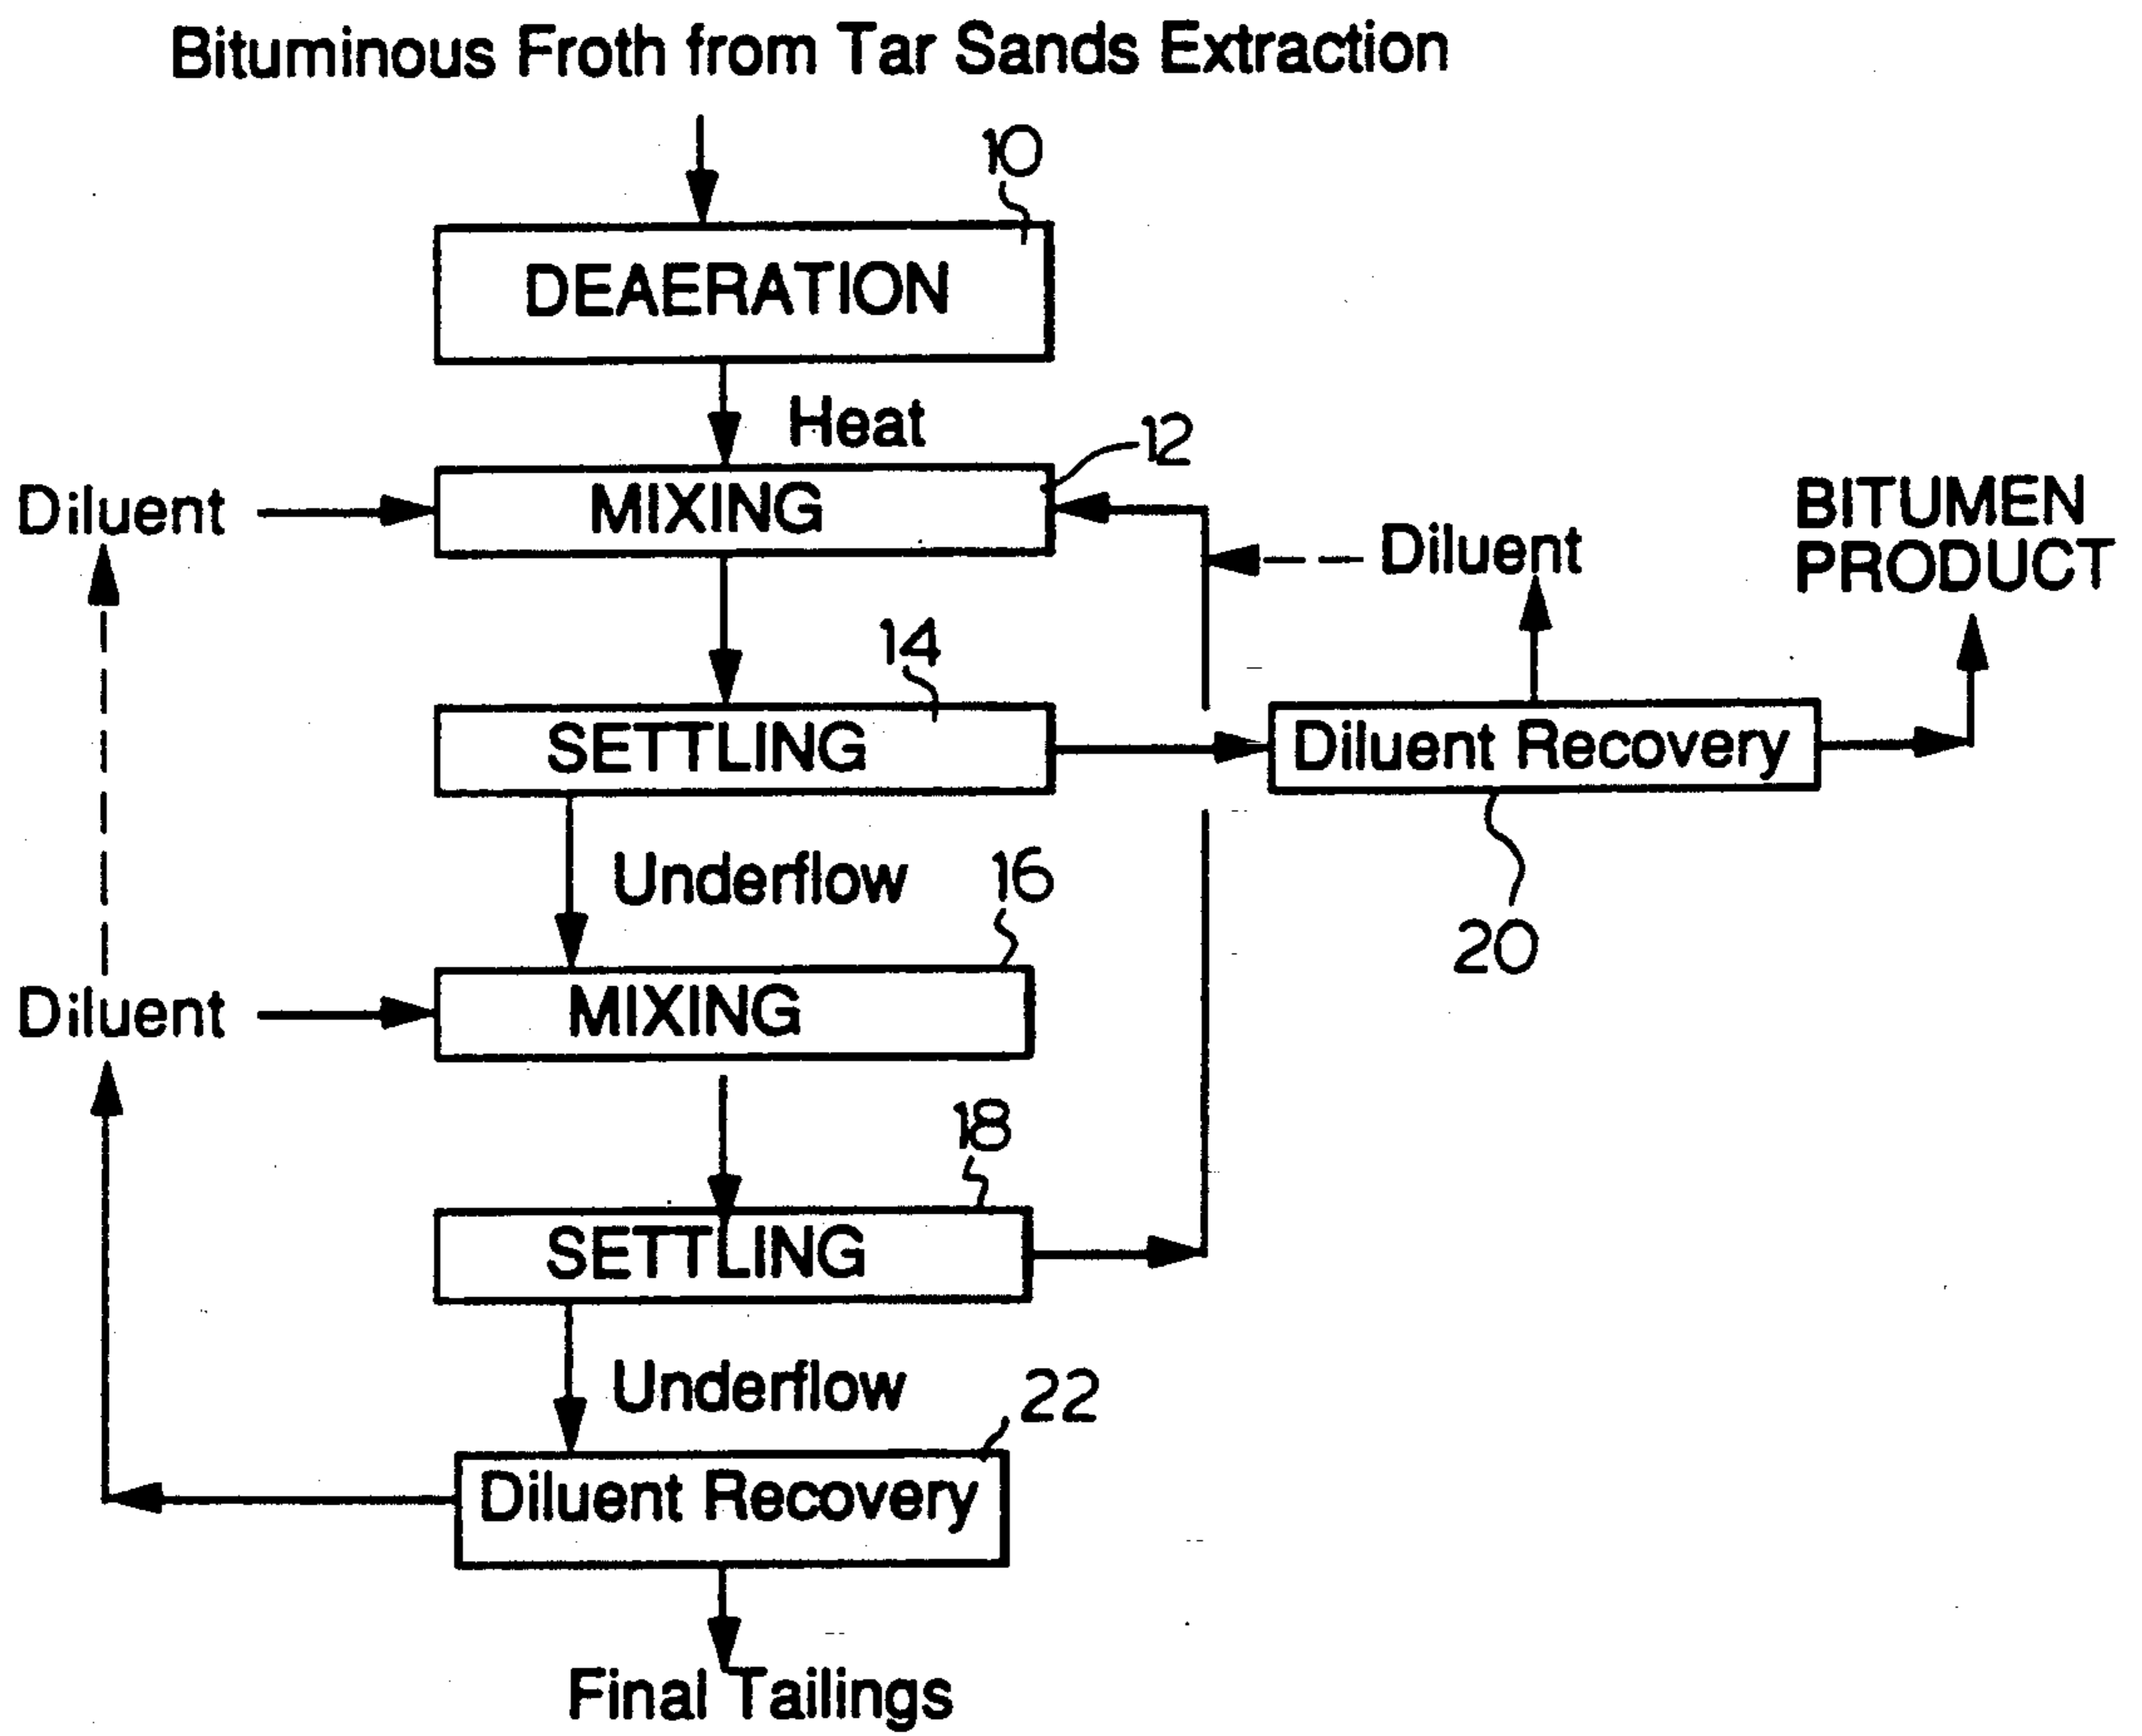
Bituminous Froth from Tar Sands Extraction

10

DEAERATION

Heat

12

Diluent

MIXING

Diluent

BITUMEN PRODUCT

14

SETTLING

Diluent Recovery

20

Underflow

16

Diluent

MIXING

18

SETTLING

Underflow

22

Diluent Recovery

Final Tailings